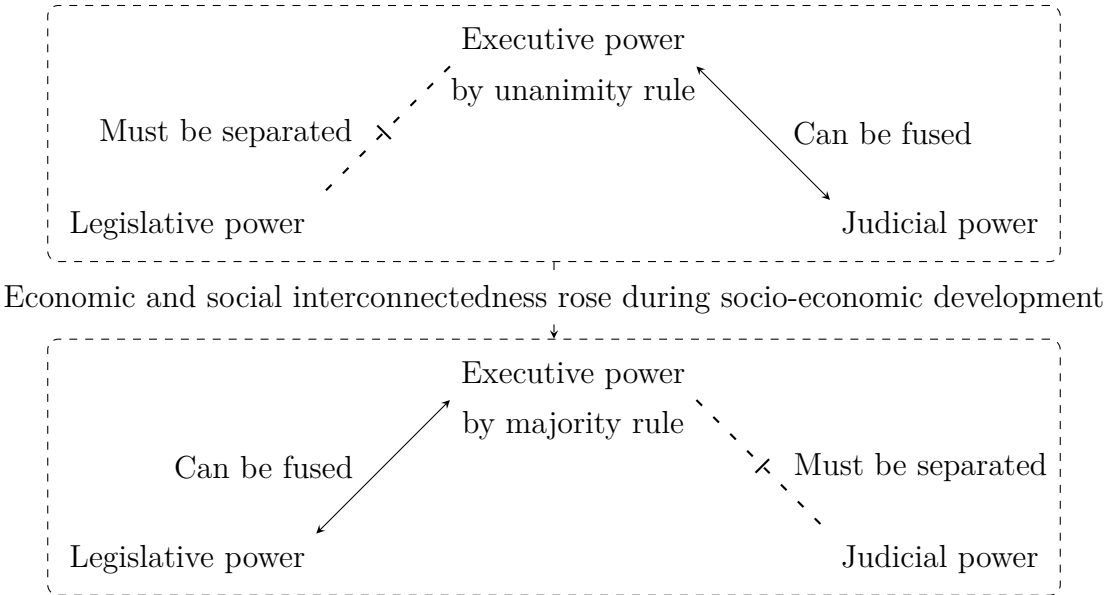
Executive power
by unanimity rule

Must be separated

Can be fused

Legislative power

Judicial power

Economic and social interconnectedness rose during socio-economic development

Executive power
by majority rule

Can be fused

Must be separated

Legislative power

Judicial power